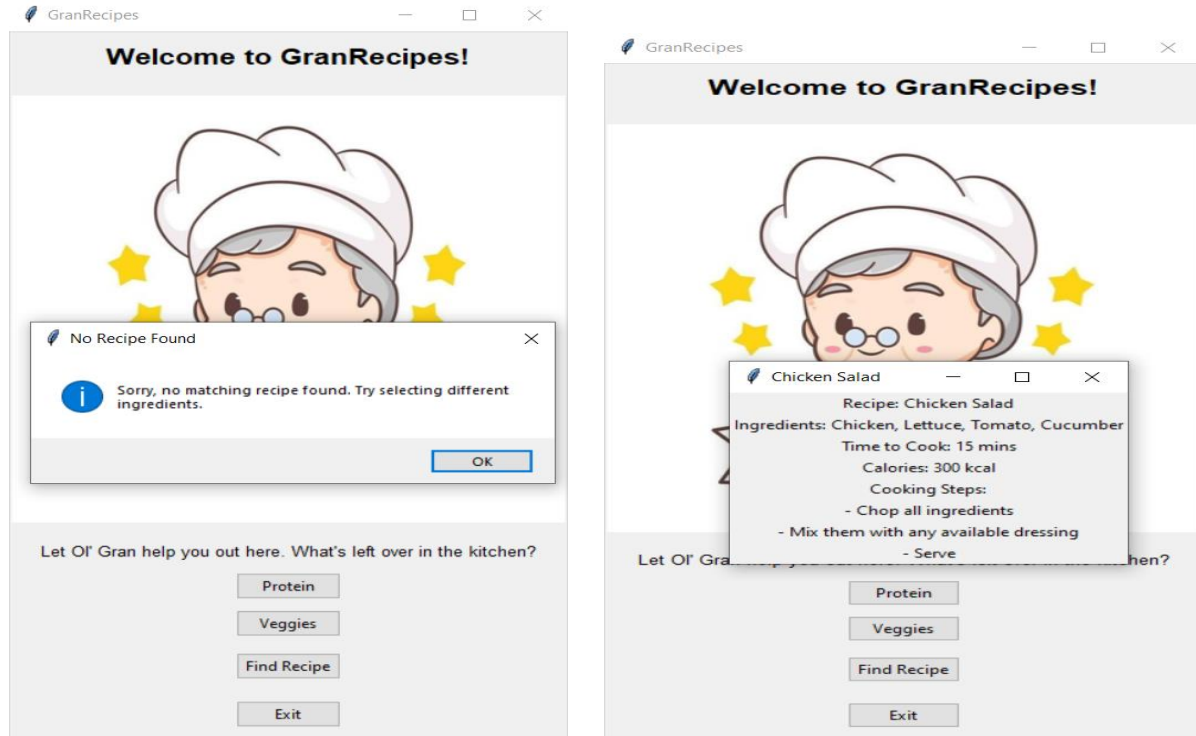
GranRecipes

Welcome to GranRecipes!

No Recipe Found

Sorry, no matching recipe found. Try selecting different ingredients.

OK

Let Ol' Gran help you out here. What's left over in the kitchen?

Protein

Veggies

Find Recipe

Exit

GranRecipes

Welcome to GranRecipes!

Chicken Salad

Recipe: Chicken Salad
Ingredients: Chicken, Lettuce, Tomato, Cucumber
Time to Cook: 15 mins
Calories: 300 kcal
Cooking Steps:
- Chop all ingredients
- Mix them with any available dressing
- Serve

Let Ol' Gra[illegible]chen?

Protein

Veggies

Find Recipe

Exit